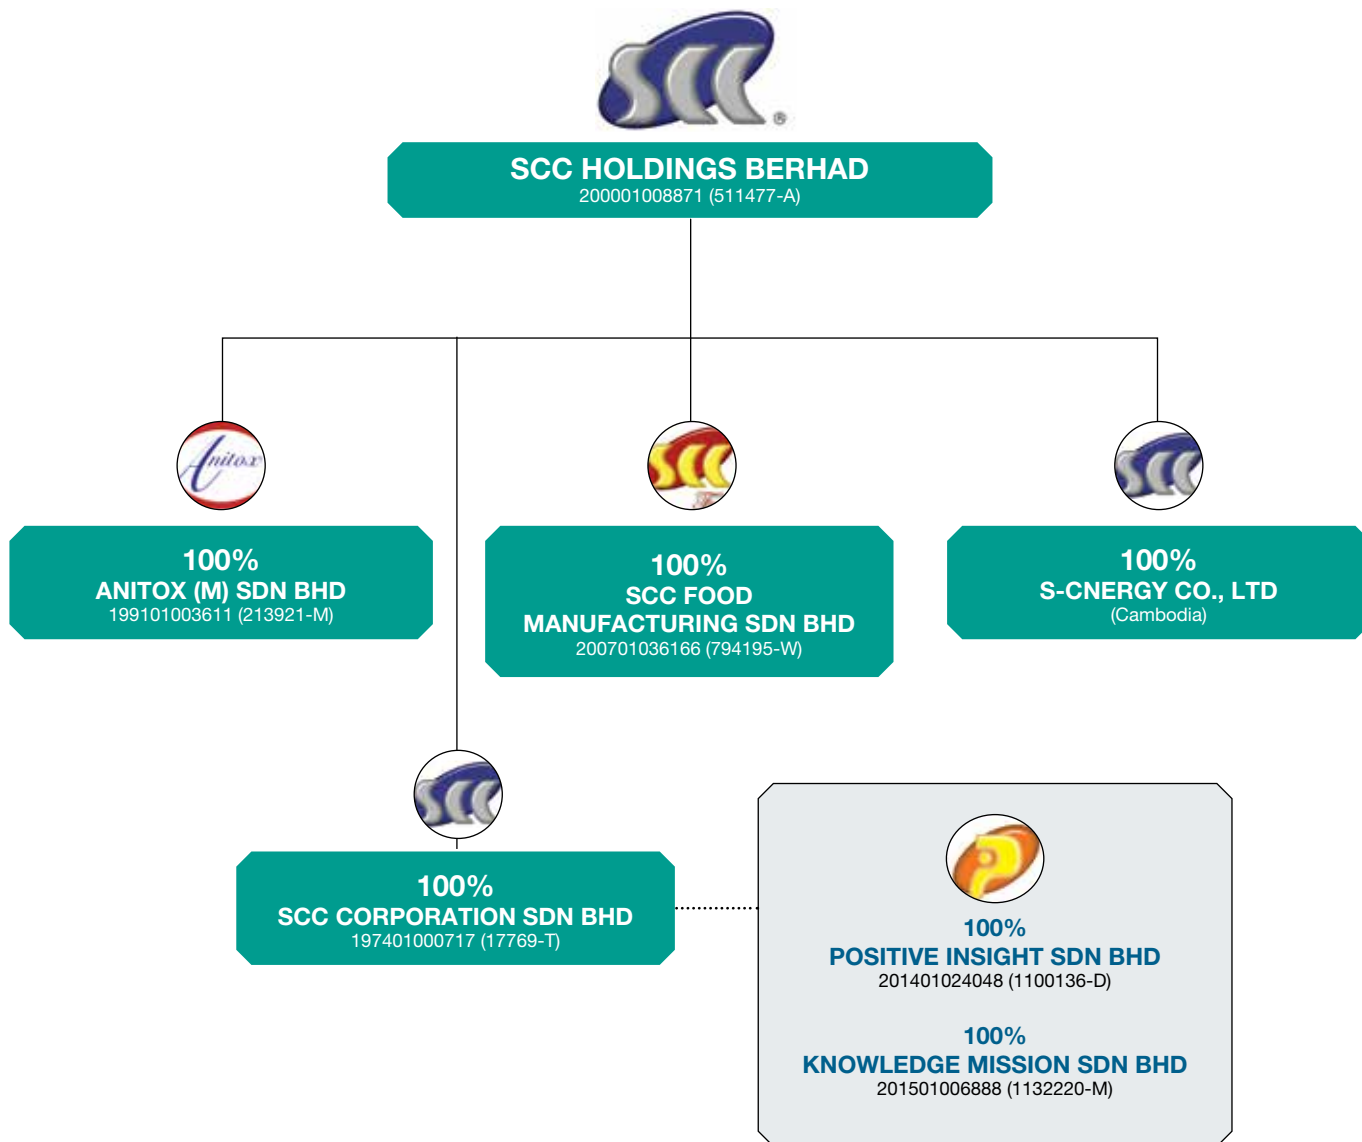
SCC

SCC HOLDINGS BERHAD
200001008871 (511477-A)

Anitox

100%
ANITOX (M) SDN BHD
199101003611 (213921-M)

SCC

100%
SCC FOOD MANUFACTURING SDN BHD
200701036166 (794195-W)

SCC

100%
S-CNERGY CO., LTD
(Cambodia)

SCC

100%
SCC CORPORATION SDN BHD
197401000717 (17769-T)

100%
POSITIVE INSIGHT SDN BHD
201401024048 (1100136-D)

100%
KNOWLEDGE MISSION SDN BHD
201501006888 (1132220-M)